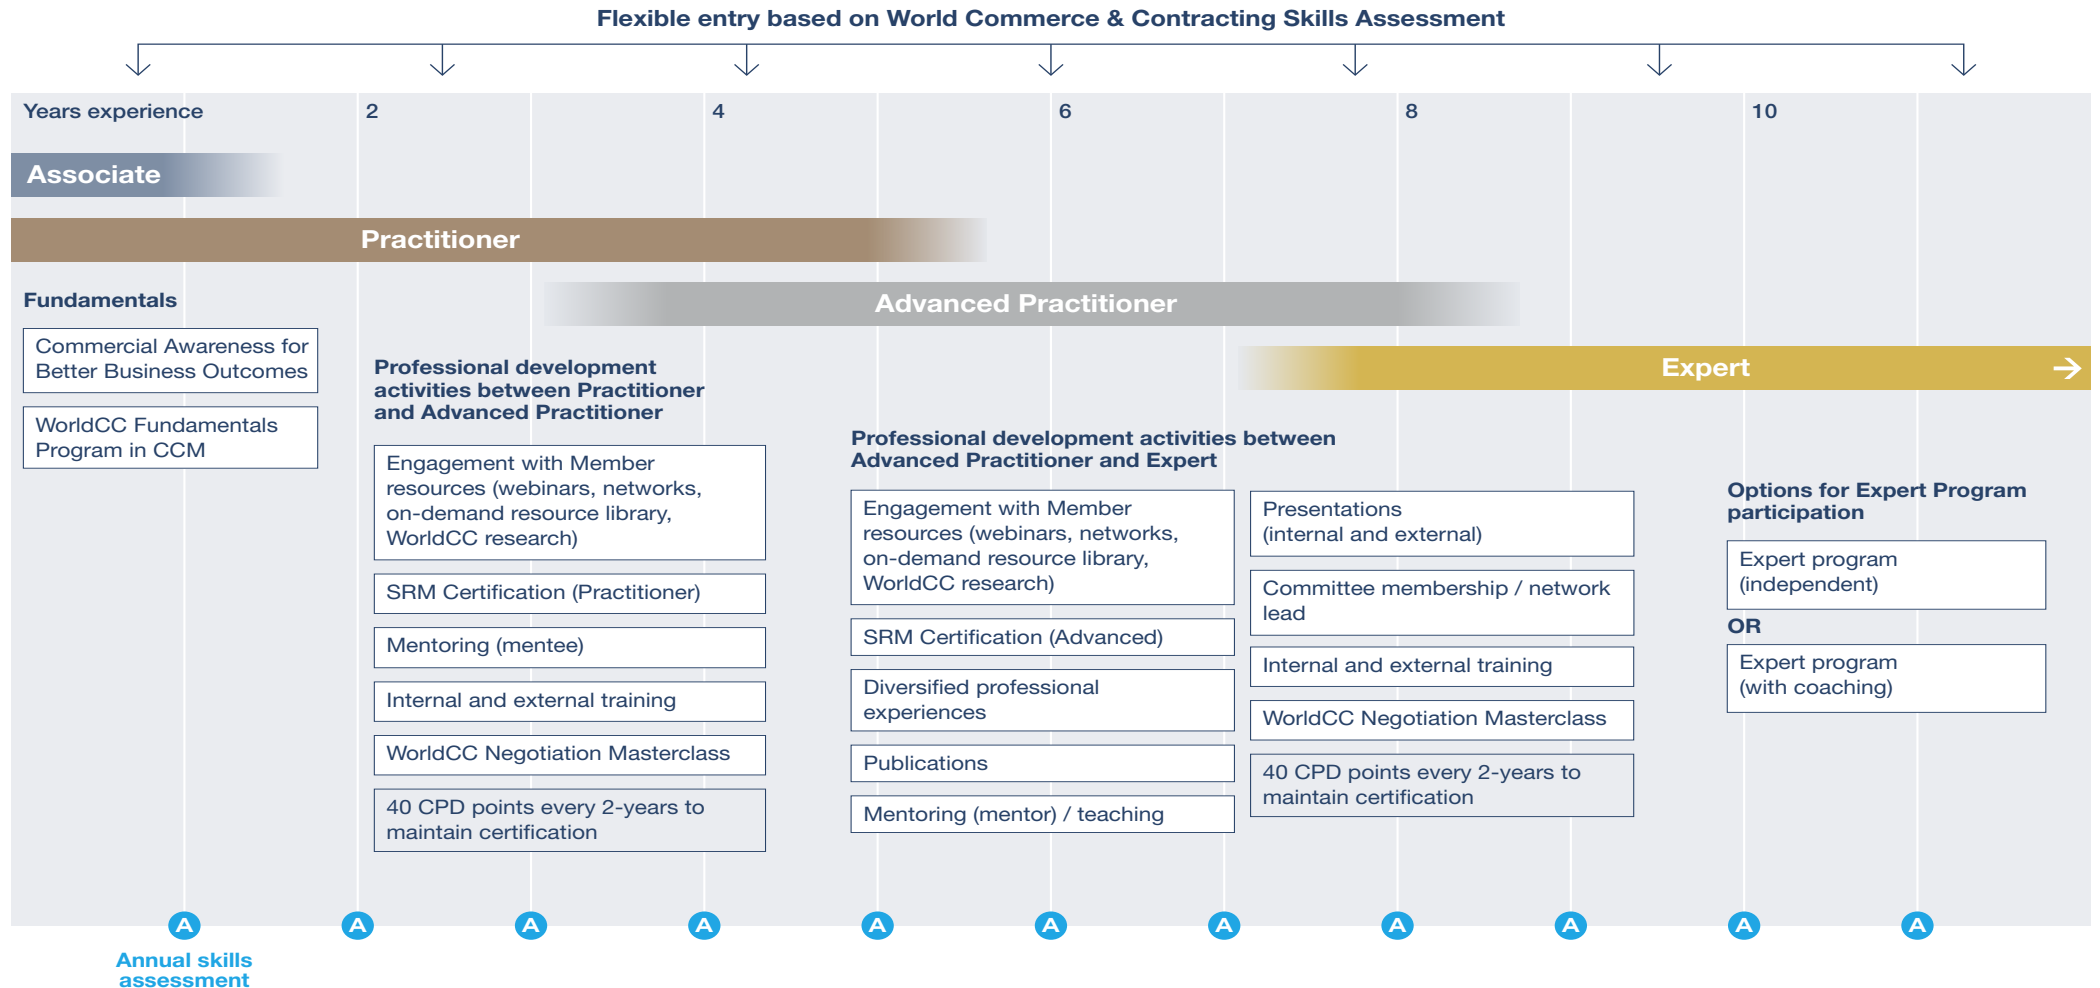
Flexible entry based on World Commerce & Contracting Skills Assessment

Years experience 2 4 6 8 10

Associate

Practitioner

Fundamentals

Commercial Awareness for Better Business Outcomes

WorldCC Fundamentals Program in CCM

Advanced Practitioner

Expert

Professional development activities between Practitioner and Advanced Practitioner

Engagement with Member resources (webinars, networks, on-demand resource library, WorldCC research)

SRM Certification (Practitioner)

Mentoring (mentee)

Internal and external training

WorldCC Negotiation Masterclass

40 CPD points every 2-years to maintain certification

Professional development activities between Advanced Practitioner and Expert

Engagement with Member resources (webinars, networks, on-demand resource library, WorldCC research)

SRM Certification (Advanced)

Diversified professional experiences

Publications

Mentoring (mentor) / teaching

Presentations (internal and external)

Committee membership / network lead

Internal and external training

WorldCC Negotiation Masterclass

40 CPD points every 2-years to maintain certification

Options for Expert Program participation

Expert program (independent)

OR

Expert program (with coaching)

A A A A A A A A A A A

Annual skills assessment